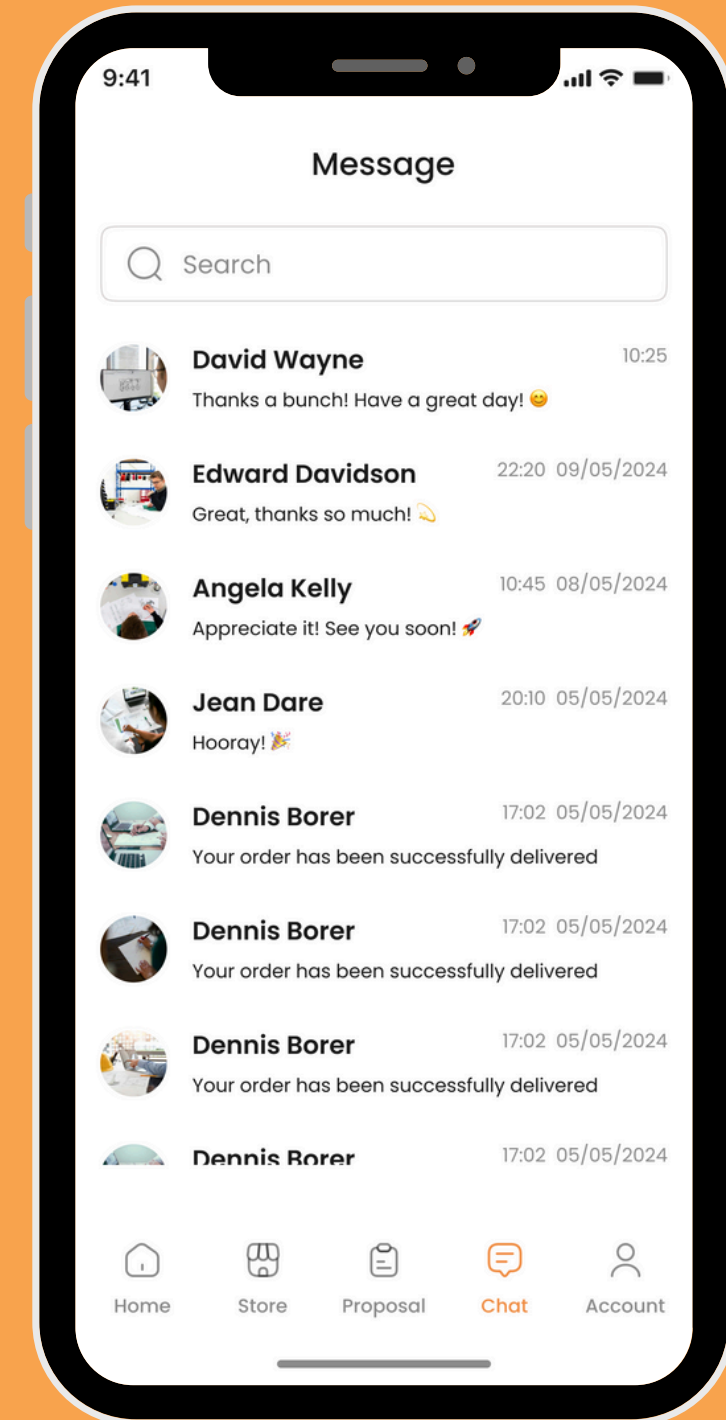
9:41

Message

Search

David Wayne
10:25
Thanks a bunch! Have a great day! 😊

Edward Davidson
22:20 09/05/2024
Great, thanks so much! 💫

Angela Kelly
10:45 08/05/2024
Appreciate it! See you soon! 🚀

Jean Dare
20:10 05/05/2024
Hooray! 🎉

Dennis Borer
17:02 05/05/2024
Your order has been successfully delivered

Dennis Borer
17:02 05/05/2024
Your order has been successfully delivered

Dennis Borer
17:02 05/05/2024
Your order has been successfully delivered

Dennis Borer
17:02 05/05/2024

Home
Store
Proposal
Chat
Account